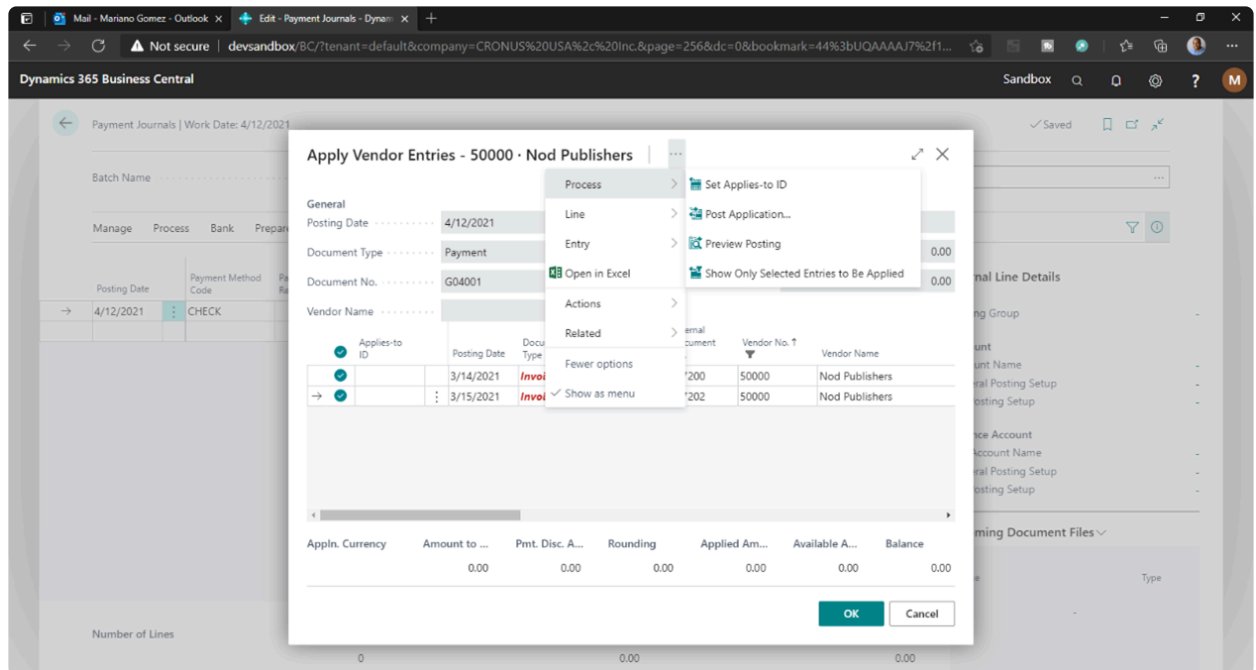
Mail - Mariano Gomez - Outlook ✕ Edit - Payment Journals - Dynam ✕ +

Not secure | devsandbox/BC/?tenant=default&company=CRONUS%20USA%2c%20Inc.&page=256&dc=0&bookmark=44%3bUQAAAAJ7%2f1...

Dynamics 365 Business Central

Sandbox

M

Payment Journals | Work Date: 4/12/2021

✓Saved

Batch Name

Manage Process Bank Prepare

| Posting Date | Payment Method Code |
|---|---|
| 4/12/2021 | CHECK |

nal Line Details

ng Group

unt
unt Name
ral Posting Setup
osting Setup

nce Account
Account Name
ral Posting Setup
osting Setup

ming Document Files

Type

Number of Lines

0 0.00 0.00

Apply Vendor Entries - 50000 · Nod Publishers

General

Posting Date 4/12/2021

Document Type Payment

Document No. G04001

Vendor Name

0.00

0.00

| Applies-to ID | Posting Date | Document Type | External Document | Vendor No. ↑ | Vendor Name |
|---|---|---|---|---|---|
| | 3/14/2021 | Invoi | 7200 | 50000 | Nod Publishers |
| | 3/15/2021 | Invoi | 7202 | 50000 | Nod Publishers |

| Appln. Currency | Amount to ... | Pmt. Disc. A... | Rounding | Applied Am... | Available A... | Balance |
|---|---|---|---|---|---|---|
| | 0.00 | 0.00 | 0.00 | 0.00 | 0.00 | 0.00 |

OK Cancel

Process
Line
Entry
Open in Excel
Actions
Related
Fewer options
Show as menu

Set Applies-to ID
Post Application...
Preview Posting
Show Only Selected Entries to Be Applied